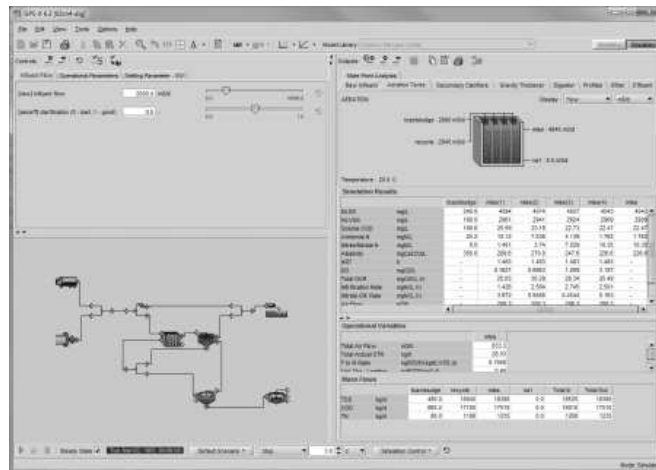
GPS-X 6.2 [Elcm4.sfg]

File Edit View Tools Options Help

Controls

Influent Flow Operational Parameters Settling Parameter

[desc] influent flow 2000 m3/d

[specify] clarification (0 - bad, 1 - good) 0.5

Outputs

Main Plant Analysis

Raw Influent Aeration Tanks Secondary Clarifiers Gravity Thickener Digester Profiles Filter Effluent

Aeration

Display Flow m3/d

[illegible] 2940 m3/d

recycle 2940 m3/d

mlss 4645 m3/d

carr 0.0 m3/d

Temperature 20.0 C

Simulation Results

| | | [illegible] | mlss(1) | mlss(2) | mlss(3) | mlss(4) | mlss |
|---|---|---|---|---|---|---|---|
| MLSS | mg/L | 340.5 | 4084 | 4074 | 4057 | 4043 | 4043 |
| MLVSS | mg/L | 192.5 | 2981 | 2947 | 2924 | 2909 | 2909 |
| Soluble COD | mg/L | 188.6 | 25.99 | 23.19 | 22.73 | 22.47 | 22.47 |
| Ammonia N | mgN/L | 24.3 | 10.13 | 7.538 | 4.136 | 1.762 | 1.762 |
| Nitrate/Nitrite N | mgN/L | 8.0 | 1.461 | 3.74 | 7.528 | 10.35 | 10.35 |
| Alkalinity | mgCaCO3/L | 200.0 | 229.5 | 273.3 | 247.6 | 226.6 | 226.6 |
| pH | - | - | 1.493 | 1.493 | 1.493 | 1.493 | - |
| DO | mgO2/L | - | 0.1827 | 0.6693 | 1.289 | 2.187 | - |
| Total OUR | mgO2/L.h | - | 25.83 | 30.28 | 28.34 | 26.49 | - |
| Nitrification Rate | mgN/L.h | - | 1.435 | 2.594 | 2.745 | 2.501 | - |
| Nitrate Util Rate | mgN/L.h | - | 3.873 | 0.9449 | 0.4344 | 0.163 | - |

Operational Variables

| | | mlss |
|---|---|---|
| Total Air Flow | m3/d | 833.1 |
| Total Actual OTR | kg/d | 25.91 |
| F to M Ratio | kgBOD/kgMLVSS.d | 0.1346 |

Mass Flows

| | | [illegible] | recycle | mlss | carr | Total In | Total Out |
|---|---|---|---|---|---|---|---|
| TSS | kg/d | 480.5 | 18400 | 18380 | 0.0 | 18920 | 18180 |
| COD | kg/d | 883.2 | 17150 | 17510 | 0.0 | 18010 | 17510 |
| TN | kg/d | 80.0 | 1160 | 1205 | 0.0 | 1290 | 1205 |

Steady State Default Scenario Simulation Control

Ready Steady